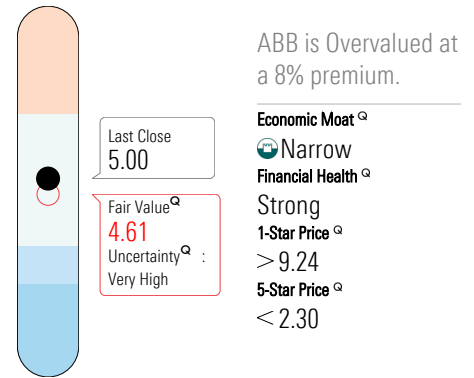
Last Close
5.00

Fair Value$^{Q}$
4.61
Uncertainty$^{Q}$ :
Very High

ABB is Overvalued at a 8% premium.

Economic Moat $^{Q}$
Narrow
Financial Health $^{Q}$
Strong
1-Star Price $^{Q}$
$>$ 9.24
5-Star Price $^{Q}$
$<$ 2.30